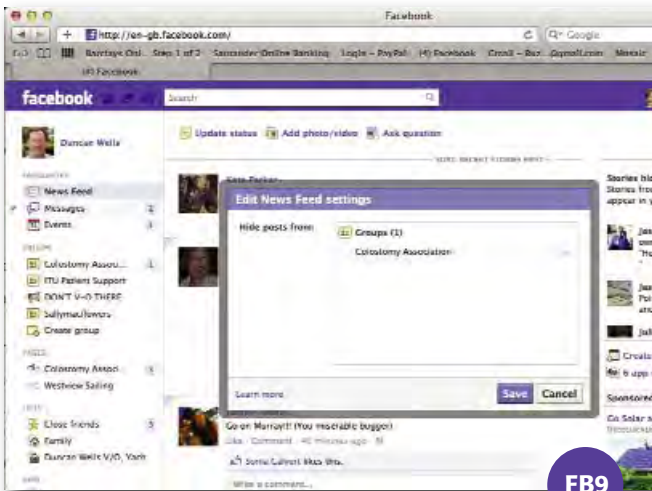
Facebook

http://en-gb.facebook.com/

Google

Barclays Onl... Step 1 of 2 Santander Online Banking Login – PayPal (4) Facebook Gmail – Bus Ogmail.com Messir

(4) Facebook

facebook

Search

Duncan Wells

FAVOURITES

News Feed

Messages 2

Events 1

GROUPS

Colostomy Asso... 1

ITU Patient Support

DON'T V-O THERE

Sallymaflowers

Create group

PAGES

Colostomy Associ... 5

Westview Sailing

LISTS

Close friends 5

Family

Duncan Wells V/O, Yach

Update status Add photo/video Ask question

SORT: RECENT STORIES FIRST

Kate Parker

Stories hi

Stories fro

appear in y

Edit News Feed settings

Hide posts from:

Groups (1)

Colostomy Association

Learn more

Save Cancel

Go on Murray!! (You miserable bugger)

Like · Comment · 40 minutes ago

Sonia Calvert likes this.

Write a comment...

Sponsored

Go Solar

FB9